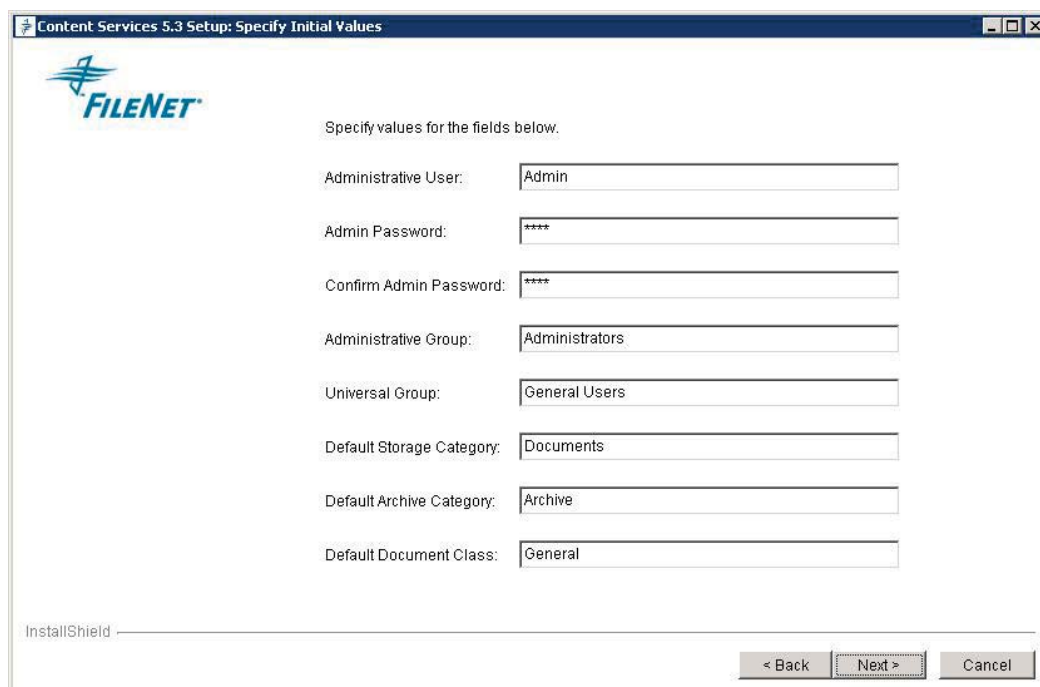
Content Services 5.3 Setup: Specify Initial Values

FILENET

Specify values for the fields below.

Administrative User: Admin

Admin Password: ****

Confirm Admin Password: ****

Administrative Group: Administrators

Universal Group: General Users

Default Storage Category: Documents

Default Archive Category: Archive

Default Document Class: General

InstallShield

< Back Next > Cancel